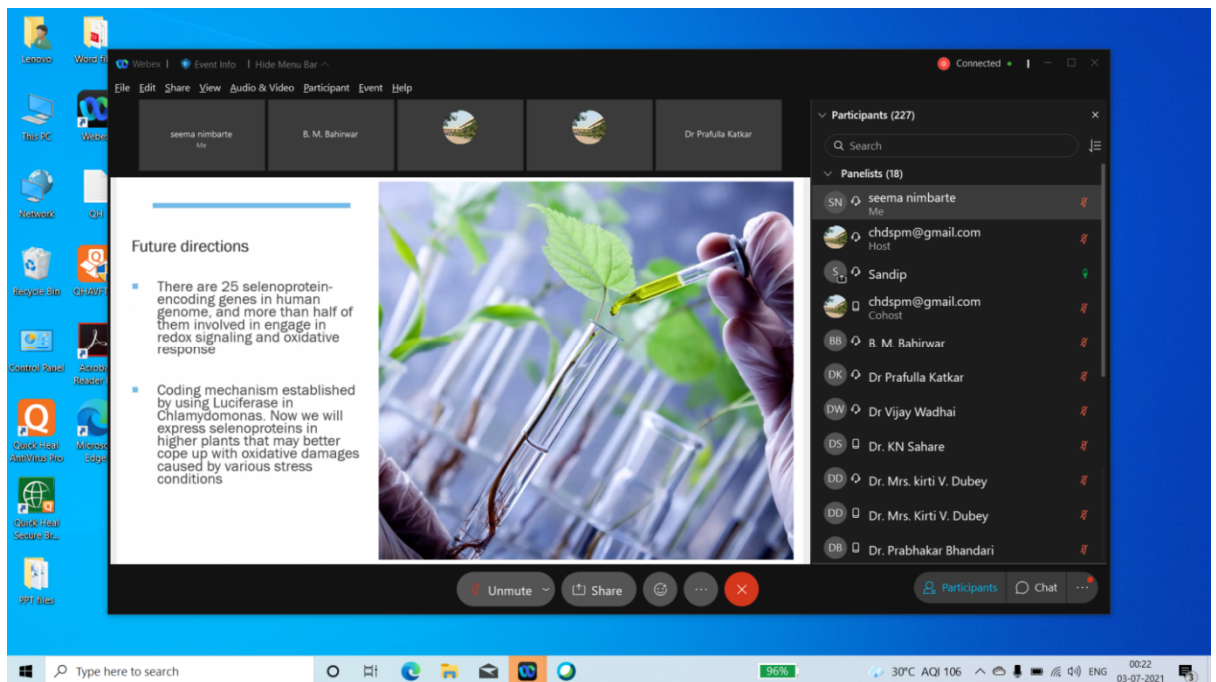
Lenovo
Word fi
This PC
Webex
Network
QH
Recycle Bin
QHAVF
Control Panel
Acroba Reader
Quick Heal AntiVirus Pro
Microso Edge
Quick Heal Secure Br...
PPT files

Webex | Event Info | Hide Menu Bar
Connected
File Edit Share View Audio & Video Participant Event Help

seema nimbarte
Me
B. M. Bahirwar
Dr Prafulla Katkar

Future directions

There are 25 selenoprotein-encoding genes in human genome, and more than half of them involved in engage in redox signaling and oxidative response

Coding mechanism established by using Luciferase in Chlamydomonas. Now we will express selenoproteins in higher plants that may better cope up with oxidative damages caused by various stress conditions

Participants (227)
Search
Panelists (18)
SN seema nimbarte
Me
chdspm@gmail.com
Host
S Sandip
chdspm@gmail.com
Cohost
BB B. M. Bahirwar
DK Dr Prafulla Katkar
DW Dr Vijay Wadhai
DS Dr. KN Sahare
DD Dr. Mrs. kirti V. Dubey
DD Dr. Mrs. Kirti V. Dubey
DB Dr. Prabhakar Bhandari

Unmute
Share
Participants
Chat

Type here to search
96%
30°C AQI 106
ENG
00:22
03-07-2021
3